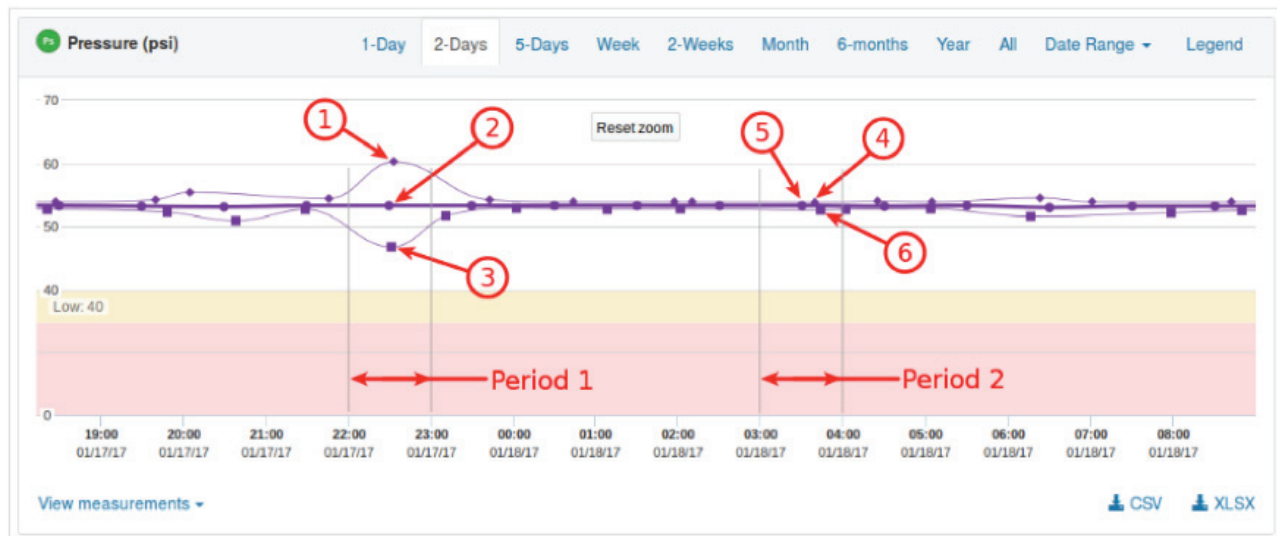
Ps Pressure (psi)

1-Day 2-Days 5-Days Week 2-Weeks Month 6-months Year All Date Range Legend

70
60
50
40
0

Low: 40

Reset zoom

1 2 3 4 5 6

Period 1
Period 2

19:00 01/17/17
20:00 01/17/17
21:00 01/17/17
22:00 01/17/17
23:00 01/17/17
00:00 01/18/17
01:00 01/18/17
02:00 01/18/17
03:00 01/18/17
04:00 01/18/17
05:00 01/18/17
06:00 01/18/17
07:00 01/18/17
08:00 01/18/17

View measurements

CSV XLSX